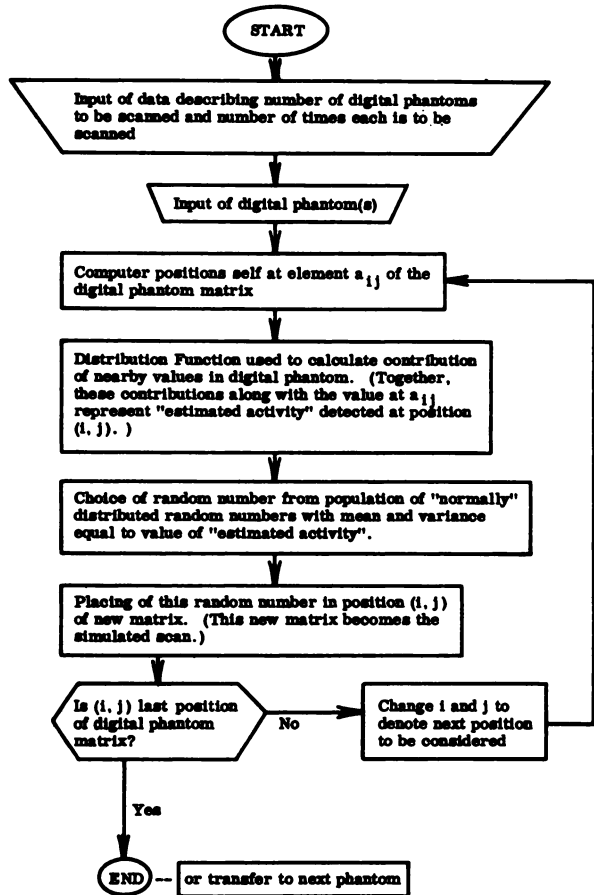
START

Input of data describing number of digital phantoms to be scanned and number of times each is to be scanned

Input of digital phantom(s)

Computer positions self at element $a_{ij}$ of the digital phantom matrix

Distribution Function used to calculate contribution of nearby values in digital phantom. (Together, these contributions along with the value at $a_{ij}$ represent "estimated activity" detected at position (i, j). )

Choice of random number from population of "normally" distributed random numbers with mean and variance equal to value of "estimated activity".

Placing of this random number in position (i, j) of new matrix. (This new matrix becomes the simulated scan.)

Is (i, j) last position of digital phantom matrix?

No

Change i and j to denote next position to be considered

Yes

END -- or transfer to next phantom